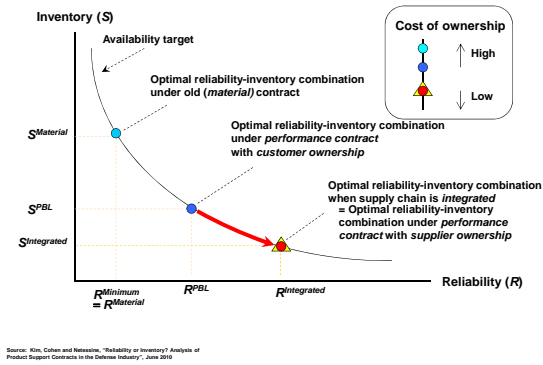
Inventory (*S*)

Availability target

Cost of ownership

High

Low

Optimal reliability-inventory combination under old (*material*) contract

$S^{Material}$

Optimal reliability-inventory combination under *performance contract* with *customer ownership*

$S^{PBL}$

Optimal reliability-inventory combination when supply chain is *integrated* = Optimal reliability-inventory combination under *performance contract* with *supplier ownership*

$S^{Integrated}$

$R^{Minimum}$ $= R^{Material}$

$R^{PBL}$

$R^{Integrated}$

Reliability (*R*)

Source: Kim, Cohen and Netessine, "Reliability or Inventory? Analysis of Product Support Contracts in the Defense Industry", June 2010